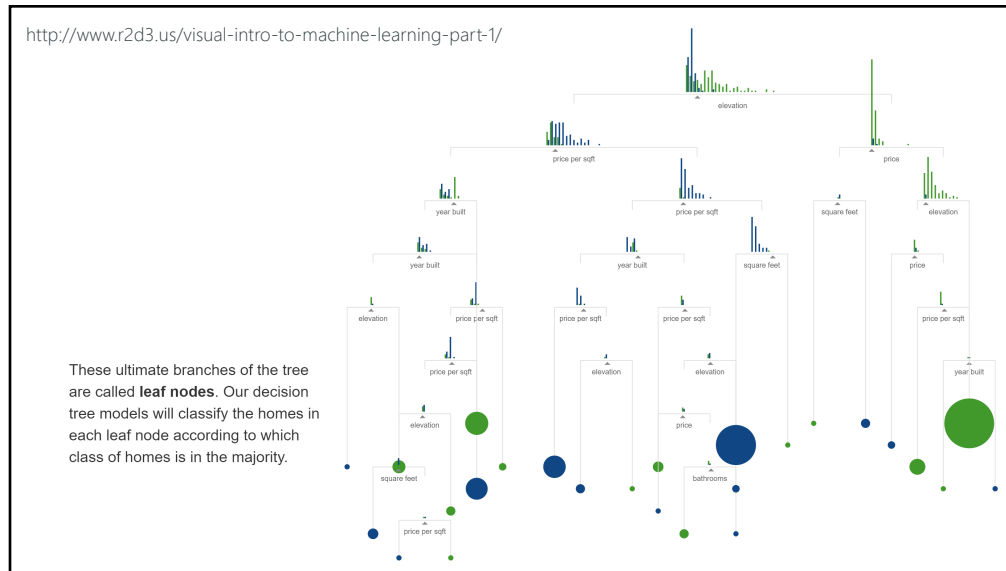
http://www.r2d3.us/visual-intro-to-machine-learning-part-1/

elevation

price per sqft

price

year built

price per sqft

square feet

elevation

year built

year built

square feet

price

elevation

price per sqft

price per sqft

price per sqft

price per sqft

price per sqft

elevation

elevation

year built

elevation

price

square feet

bathrooms

price per sqft

These ultimate branches of the tree are called **leaf nodes**. Our decision tree models will classify the homes in each leaf node according to which class of homes is in the majority.